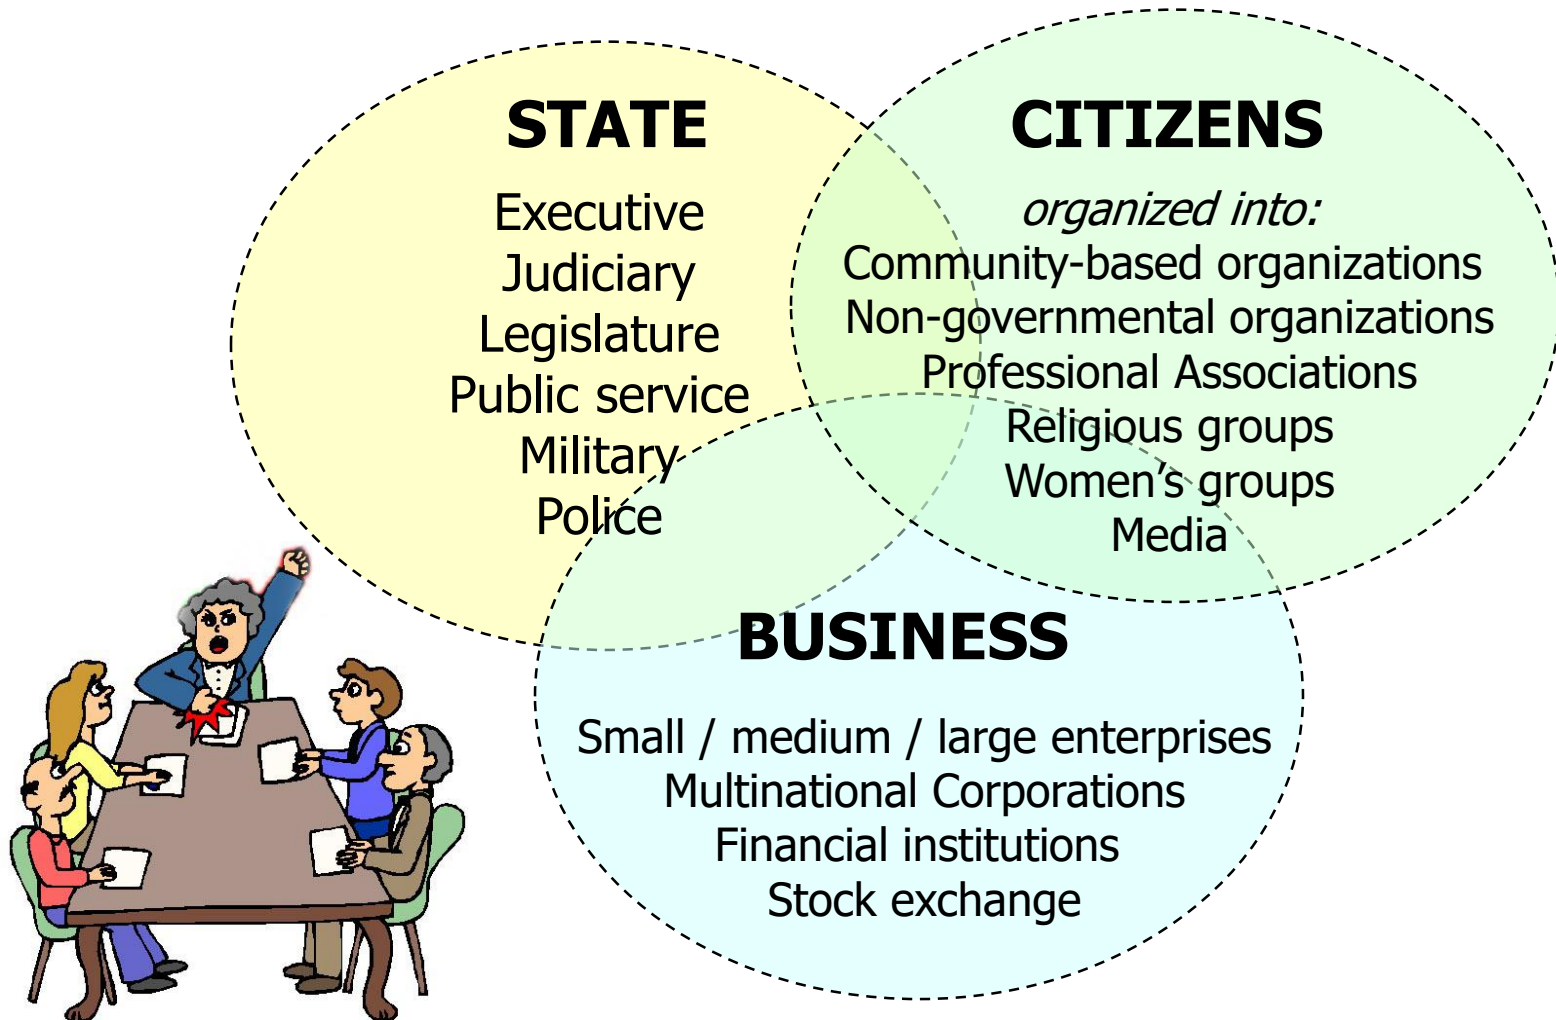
STATE

Executive
Judiciary
Legislature
Public service
Military
Police

CITIZENS

*organized into:*
Community-based organizations
Non-governmental organizations
Professional Associations
Religious groups
Women's groups
Media

BUSINESS

Small / medium / large enterprises
Multinational Corporations
Financial institutions
Stock exchange